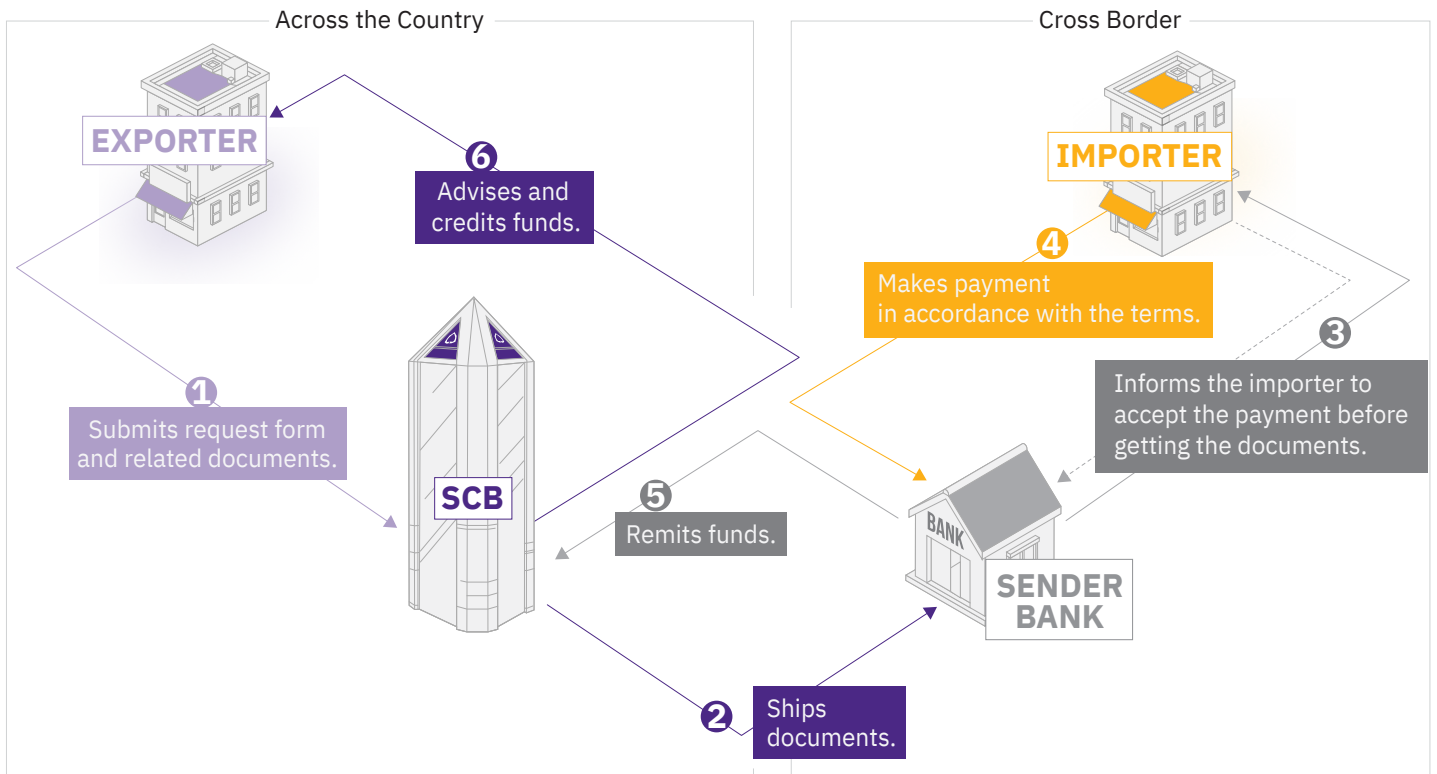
Across the Country

Cross Border

EXPORTER

6
Advises and credits funds.

IMPORTER

4
Makes payment in accordance with the terms.

3
Informs the importer to accept the payment before getting the documents.

1
Submits request form and related documents.

SCB

5
Remits funds.

BANK

SENDER BANK

2
Ships documents.